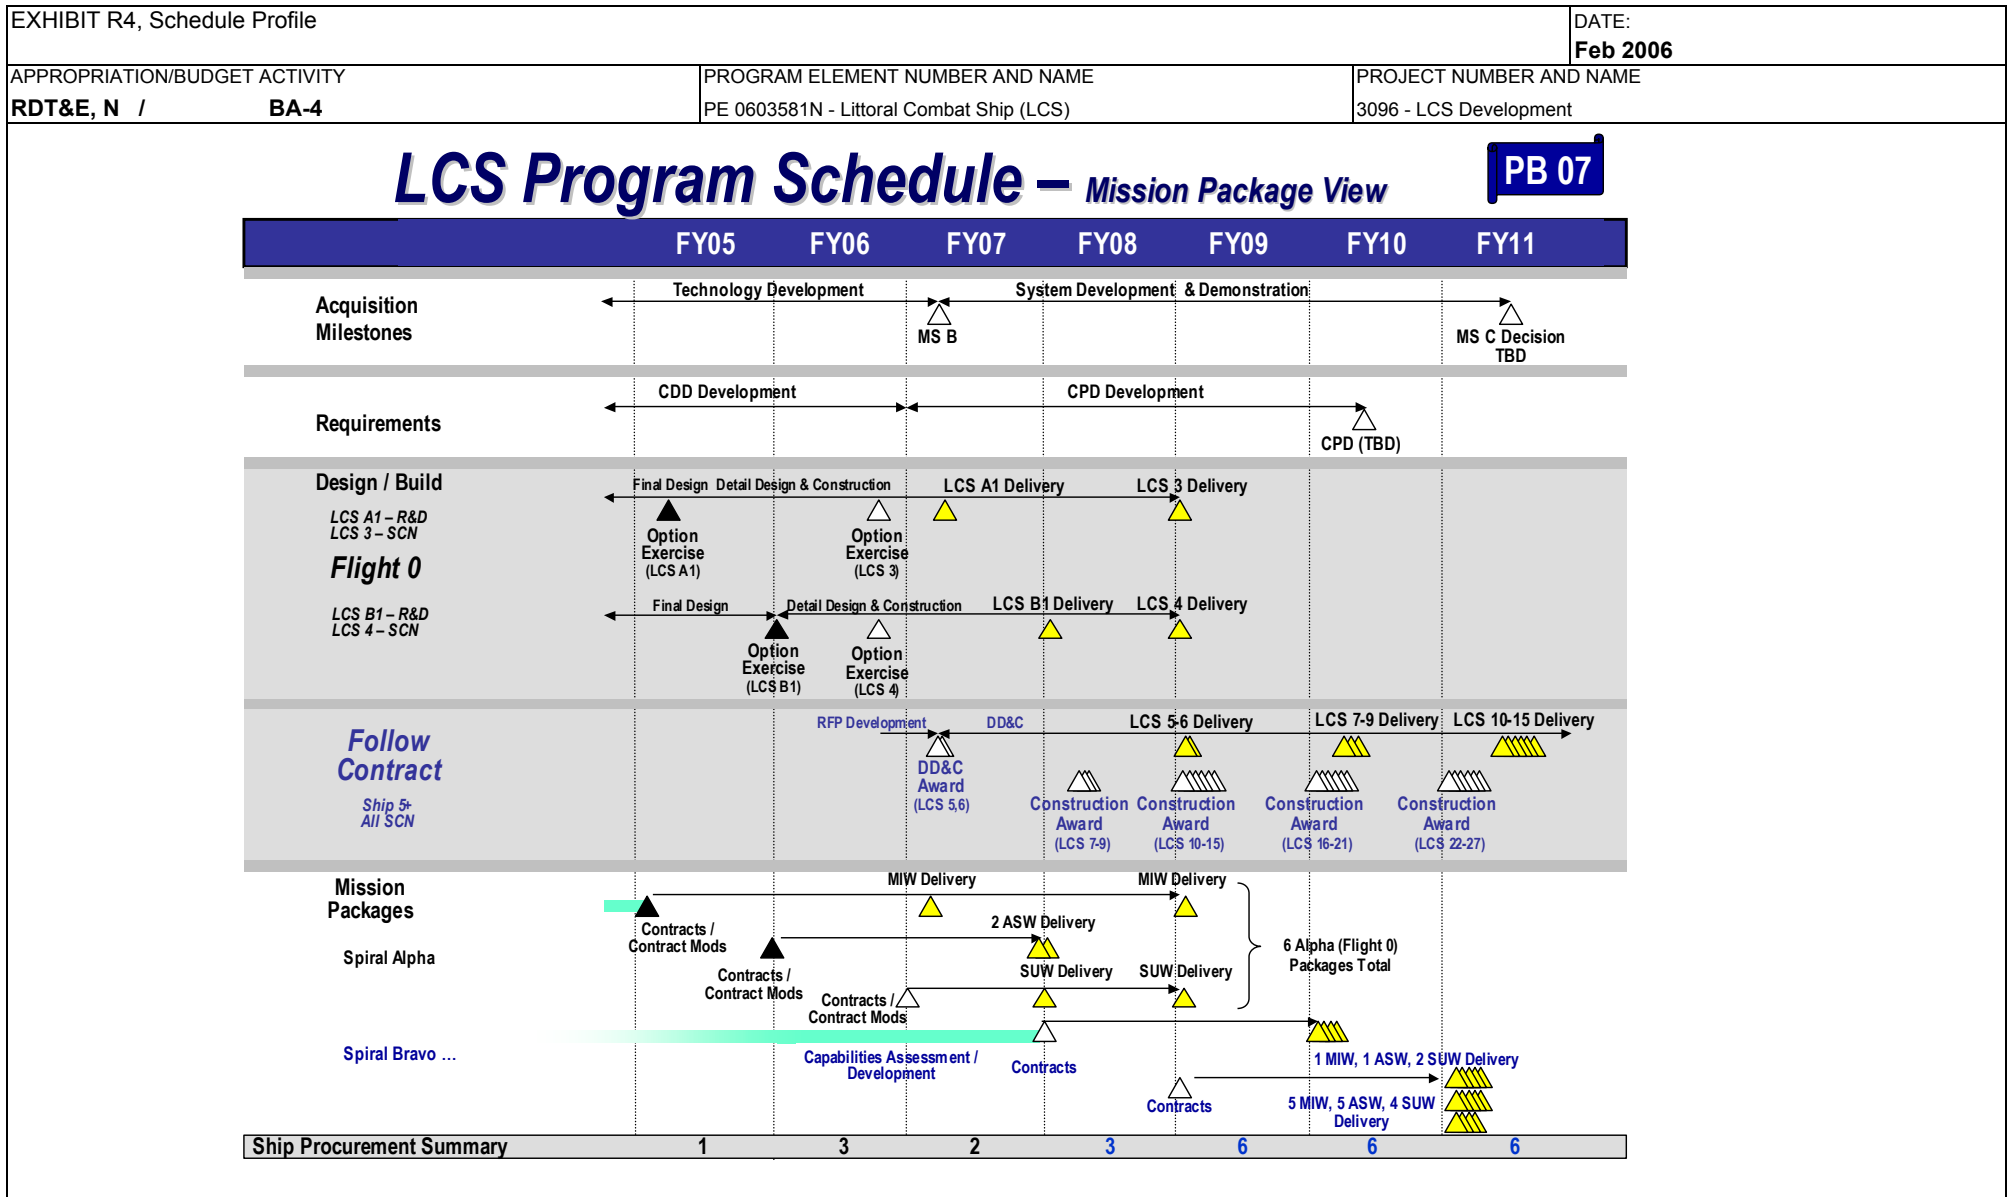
EXHIBIT R4, Schedule Profile

DATE:
Feb 2006

APPROPRIATION/BUDGET ACTIVITY
RDT&E, N / BA-4

PROGRAM ELEMENT NUMBER AND NAME
PE 0603581N - Littoral Combat Ship (LCS)

PROJECT NUMBER AND NAME
3096 - LCS Development

LCS Program Schedule – Mission Package View

PB 07

FY05 FY06 FY07 FY08 FY09 FY10 FY11

Acquisition Milestones

Technology Development

System Development & Demonstration

MS B

MS C Decision TBD

Requirements

CDD Development

CPD Development

CPD (TBD)

Design / Build

LCS A1 – R&D
LCS 3 – SCN

Flight 0

LCS B1 – R&D
LCS 4 – SCN

Final Design Detail Design & Construction

LCS A1 Delivery

LCS 3 Delivery

Option Exercise (LCS A1)

Option Exercise (LCS 3)

Final Design

Detail Design & Construction

LCS B1 Delivery

LCS 4 Delivery

Option Exercise (LCS B1)

Option Exercise (LCS 4)

Follow Contract

Ship 5+
All SCN

RFP Development

DD&C

LCS 5-6 Delivery

LCS 7-9 Delivery

LCS 10-15 Delivery

DD&C Award (LCS 5,6)

Construction Award (LCS 7-9)

Construction Award (LCS 10-15)

Construction Award (LCS 16-21)

Construction Award (LCS 22-27)

Mission Packages

Spiral Alpha

MIW Delivery

MIW Delivery

Contracts / Contract Mods

2 ASW Delivery

Contracts / Contract Mods

SUW Delivery

SUW Delivery

Contracts / Contract Mods

6 Alpha (Flight 0) Packages Total

Spiral Bravo ...

Capabilities Assessment / Development

Contracts

1 MIW, 1 ASW, 2 SUW Delivery

Contracts

5 MIW, 5 ASW, 4 SUW Delivery

Ship Procurement Summary 1 3 2 3 6 6 6